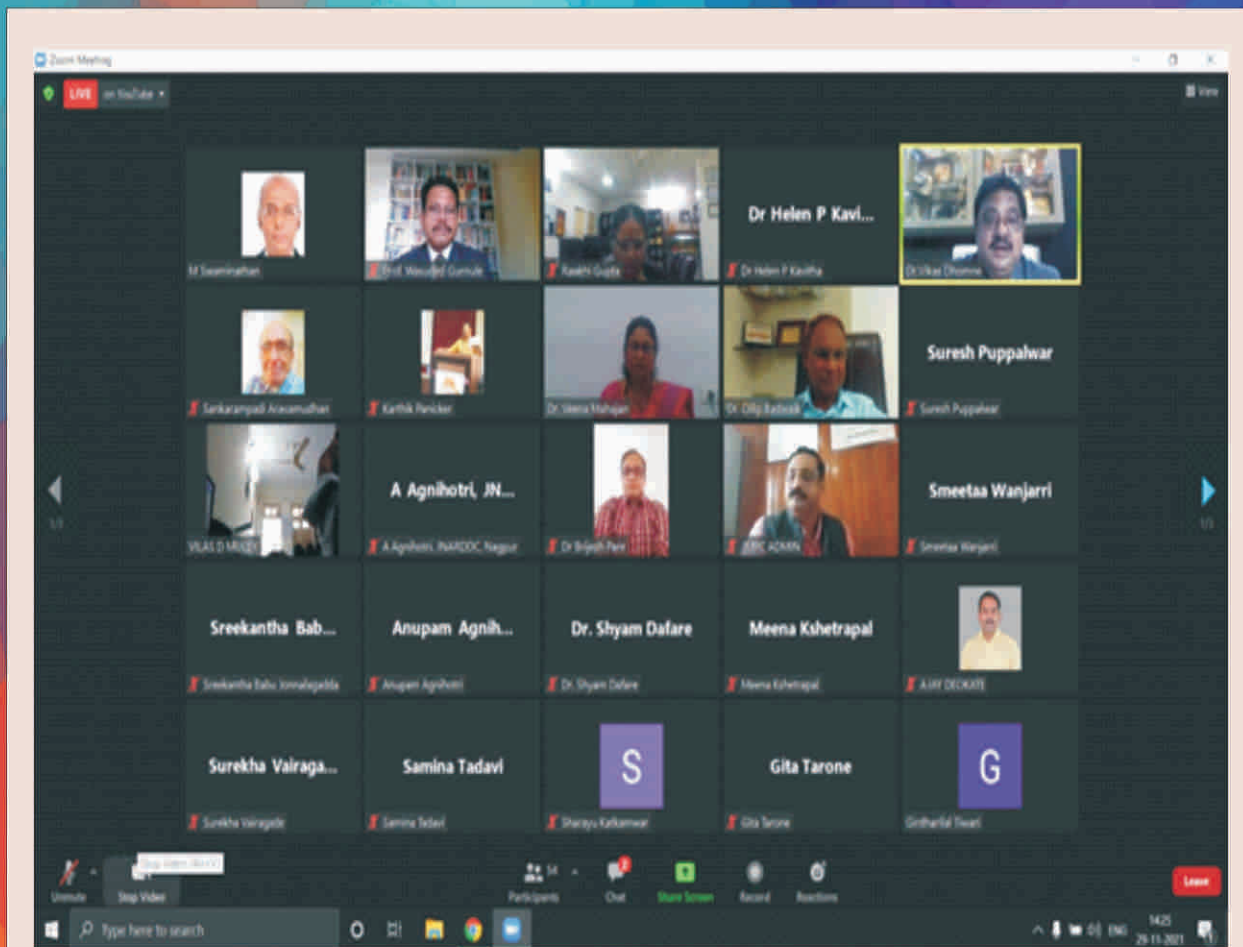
Zoom Meeting

LIVE on YouTube

View

M Swaminathan

Prof. Masudul Gumule

Rakhi Gupta

Dr Helen P Kavi...

Dr Helen P Kavitha

Dr Vikas Dhomne

Sankarampadi Aravamudhan

Karthik Panicker

Dr. Meena Mahajan

Dr. Dilip Badwaik

Suresh Puppalwar

Suresh Puppalwar

VILAS D MULEY

A Agnihotri, JN...

A Agnihotri, JNARDDC, Nagpur

Dr Brijesh Pare

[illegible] ADMIN

Smeetaa Wanjarri

Smeetaa Wanjarri

Sreekantha Bab...

Sreekantha Babu Jonnalagadda

Anupam Agnih...

Anupam Agnihotri

Dr. Shyam Dafare

Dr. Shyam Dafare

Meena Kshetrapal

Meena Kshetrapal

AJAY DEOKATE

Surekha Vairaga...

Surekha Vairagade

Samina Tadavi

Samina Tadavi

S

Sharayu Katkamwar

Gita Tarone

Gita Tarone

G

Girdharilal Tiwari

1/3

1/3

Unmute

Stop Video (Alt+V)

Stop Video

34

Participants

Chat

Share Screen

Record

Reactions

Leave

Type here to search

ENG

14:25

29-11-2021